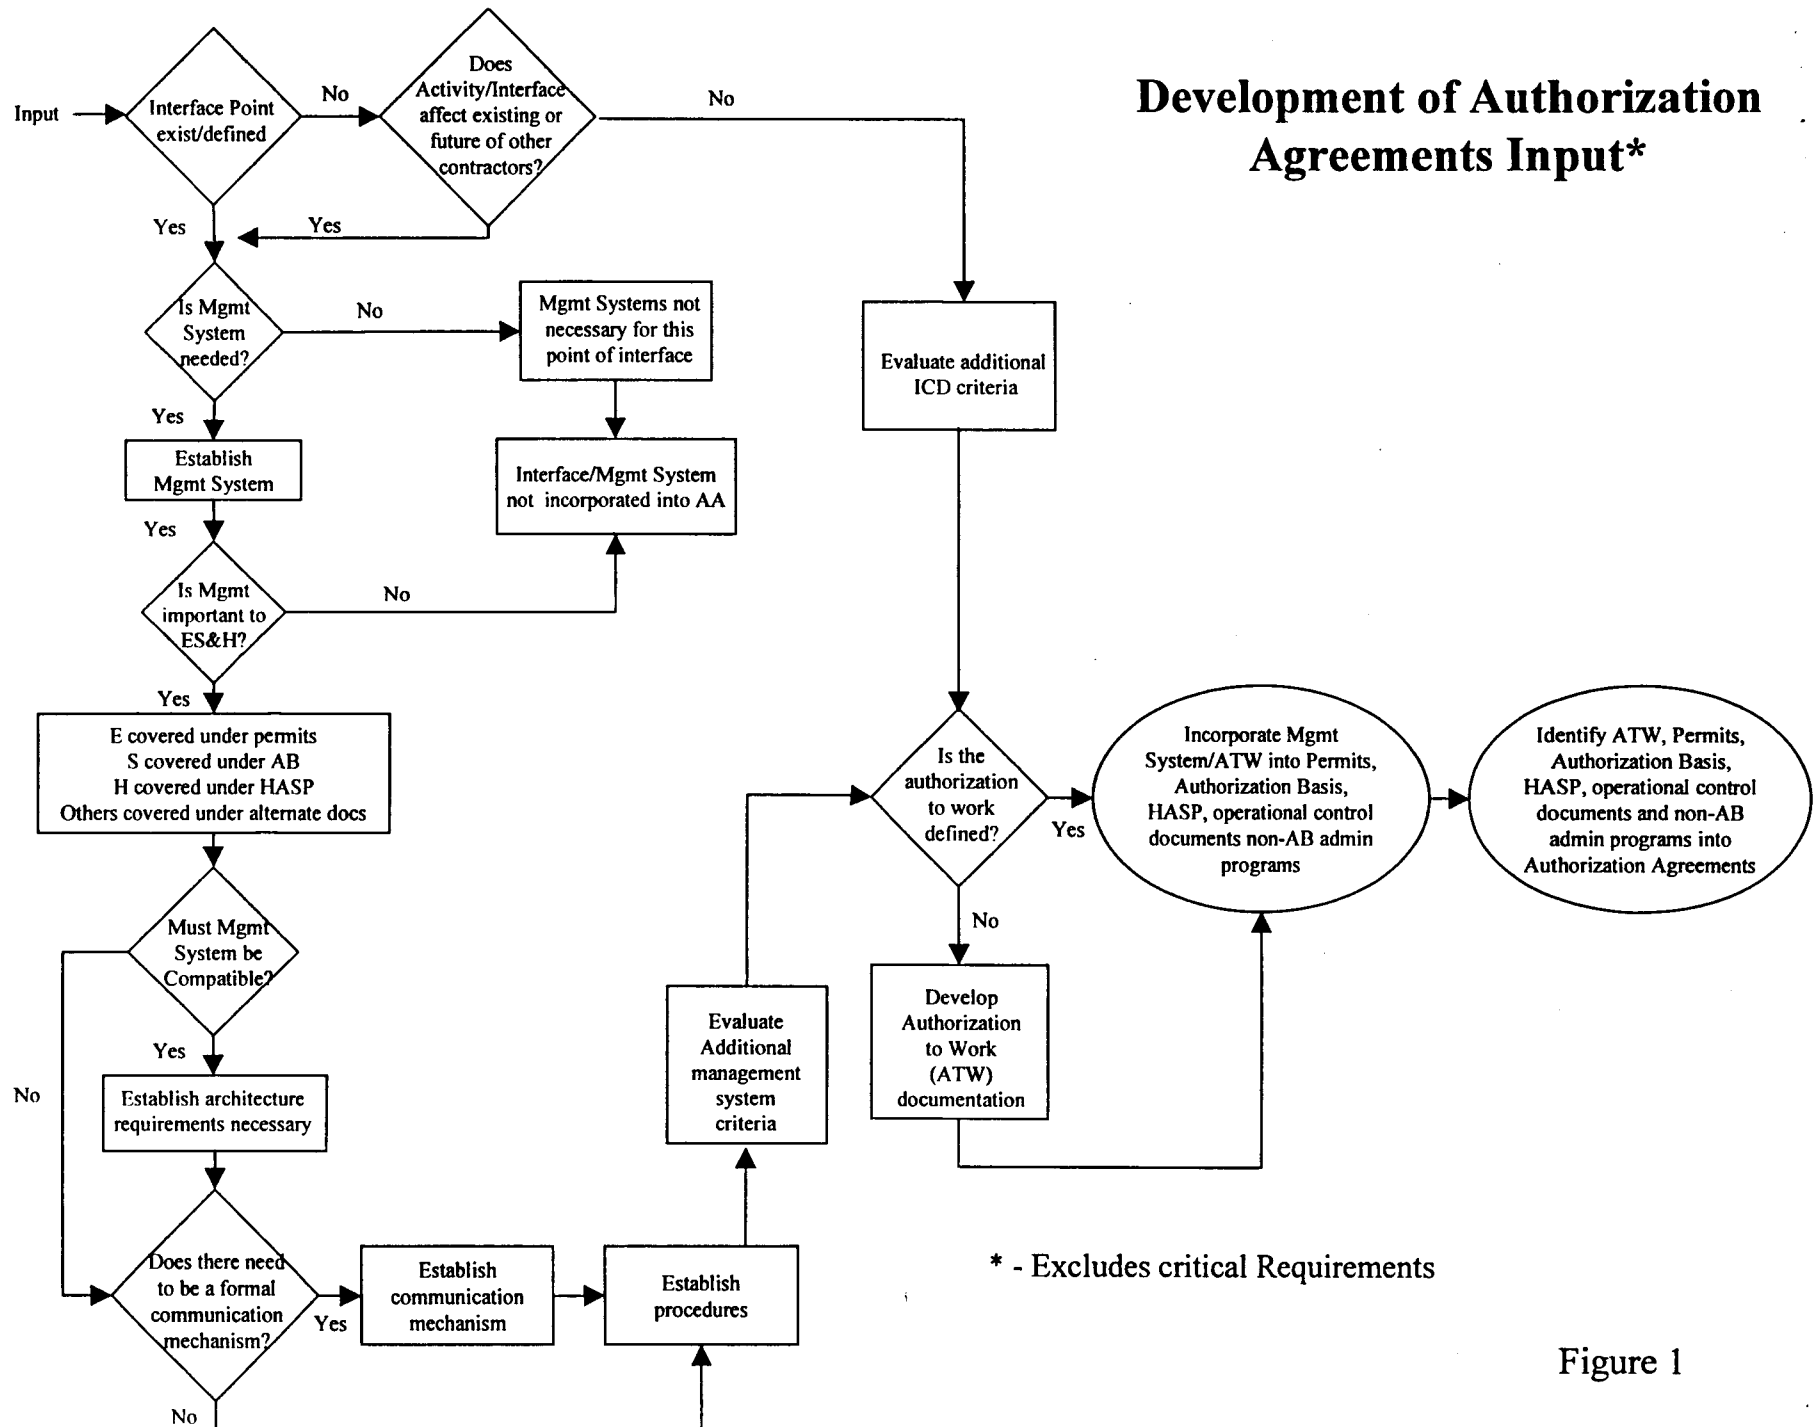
Development of Authorization Agreements Input*

Input

Interface Point exist/defined

No

Does Activity/Interface affect existing or future of other contractors?

No

Yes

Yes

Is Mgmt System needed?

No

Mgmt Systems not necessary for this point of interface

Evaluate additional ICD criteria

Yes

Establish Mgmt System

Interface/Mgmt System not incorporated into AA

Yes

Is Mgmt important to ES&H?

No

Yes

E covered under permits
S covered under AB
H covered under HASP
Others covered under alternate docs

Is the authorization to work defined?

Yes

Incorporate Mgmt System/ATW into Permits, Authorization Basis, HASP, operational control documents non-AB admin programs

Identify ATW, Permits, Authorization Basis, HASP, operational control documents and non-AB admin programs into Authorization Agreements

No

Must Mgmt System be Compatible?

Yes

Evaluate Additional management system criteria

Develop Authorization to Work (ATW) documentation

No

Establish architecture requirements necessary

Does there need to be a formal communication mechanism?

Yes

Establish communication mechanism

Establish procedures

* - Excludes critical Requirements

Figure 1

No